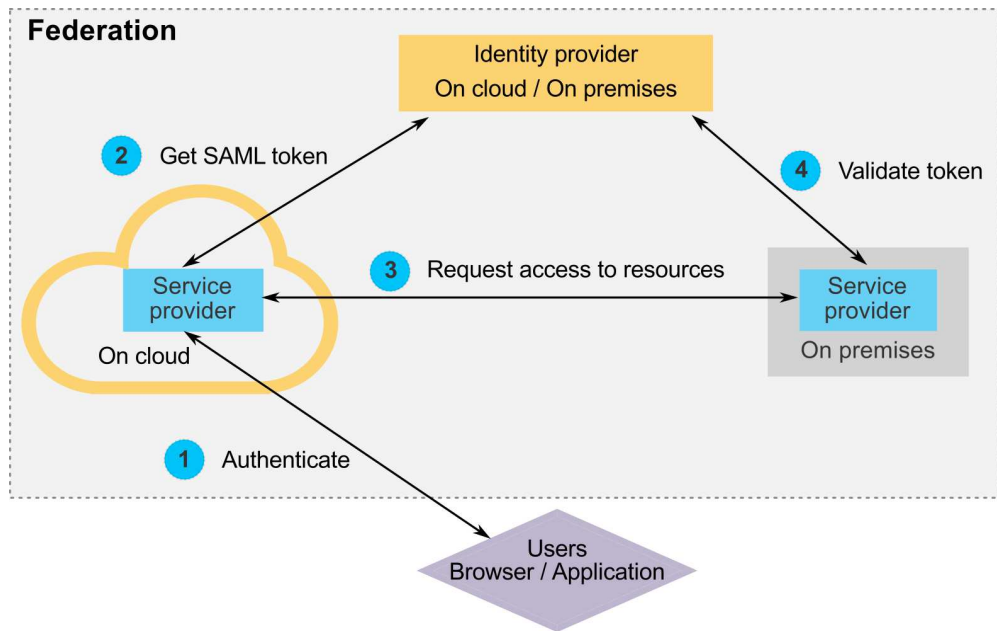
Federation

Identity provider
On cloud / On premises

2 Get SAML token

4 Validate token

Service provider

On cloud

3 Request access to resources

Service provider

On premises

1 Authenticate

Users
Browser / Application